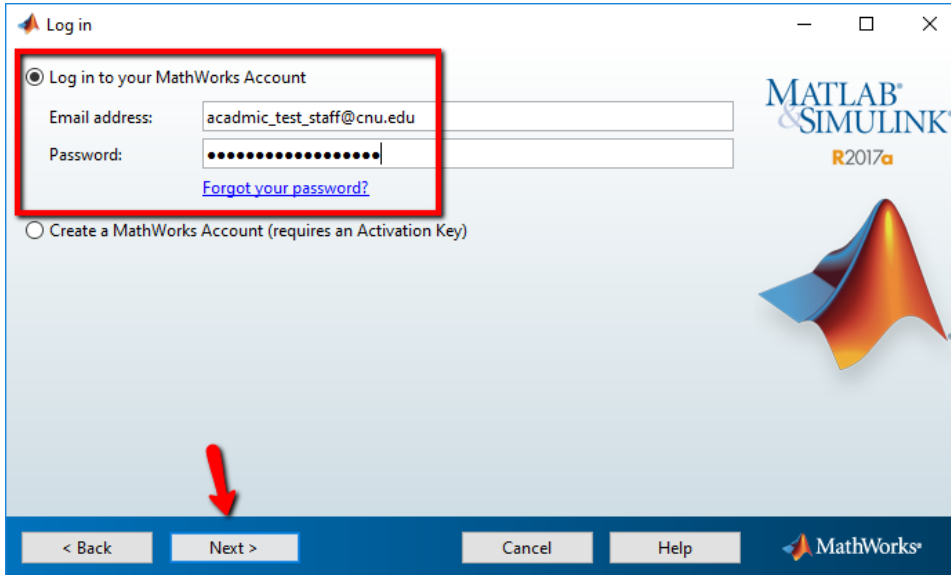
Log in

Log in to your MathWorks Account

Email address: acadmic_test_staff@cnu.edu

Password: ●●●●●●●●●●●●●●●●●●

Forgot your password?

Create a MathWorks Account (requires an Activation Key)

MATLAB® & SIMULINK®

R2017a

< Back

Next >

Cancel

Help

MathWorks®